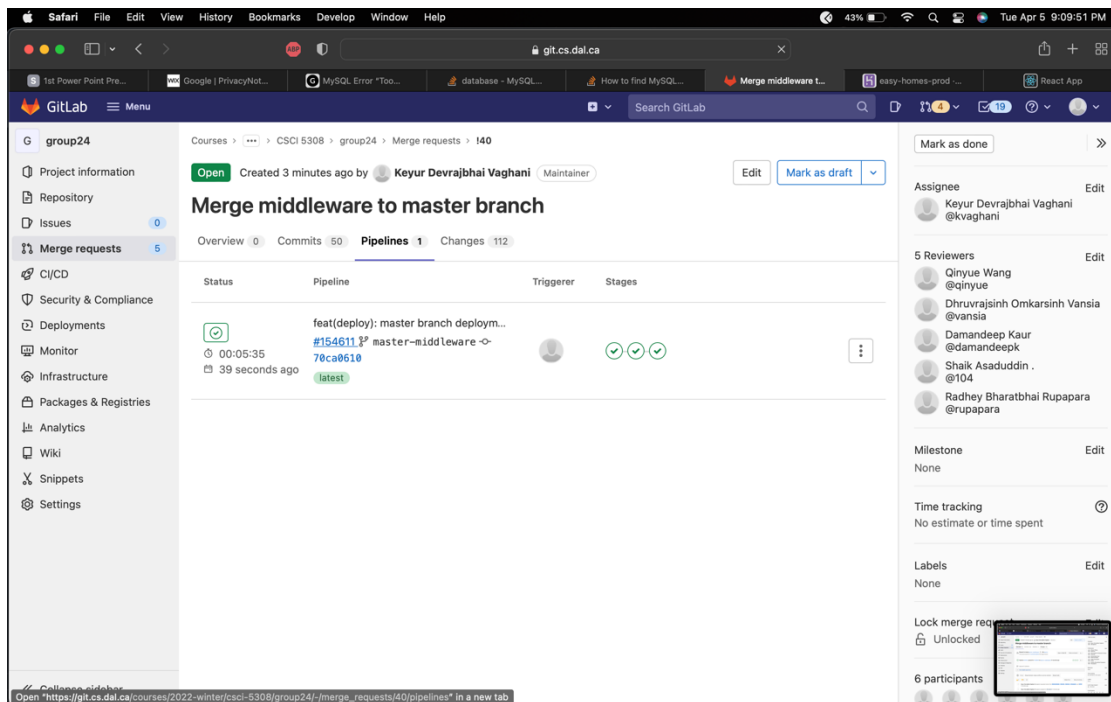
Safari File Edit View History Bookmarks Develop Window Help

43% Tue Apr 5 9:09:51 PM

git.cs.dal.ca

1st Power Point Pre... | Google | PrivacyNot... | MySQL Error "Too... | database - MySQL... | How to find MySQL... | Merge middleware t... | easy-homes-prod -... | React App

GitLab Menu

Search GitLab

19

G group24

Project information
Repository
Issues 0
Merge requests 5
CI/CD
Security & Compliance
Deployments
Monitor
Infrastructure
Packages & Registries
Analytics
Wiki
Snippets
Settings

Collapse sidebar

Courses > ··· > CSCI 5308 > group24 > Merge requests > !40

Open Created 3 minutes ago by Keyur Devrajbhai Vaghani Maintainer

Edit Mark as draft

Merge middleware to master branch

Overview 0 Commits 50 Pipelines 1 Changes 112

| Status | Pipeline | Triggerer | Stages |
|---|---|---|---|
| 00:05:35 39 seconds ago | feat(deploy): master branch deploym... #154611 master-middleware 70ca0610 latest | | |

Mark as done

Assignee Edit
Keyur Devrajbhai Vaghani
@kvaghani

5 Reviewers Edit
Qinyue Wang
@qinyue
Dhruvrajsinh Omkarsinh Vansia
@vansia
Damandeep Kaur
@damandeepk
Shaik Asaduddin .
@104
Radhey Bharatbhai Rupapara
@rupapara

Milestone Edit
None

Time tracking
No estimate or time spent

Labels Edit
None

Lock merge req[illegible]
Unlocked

6 participants

Open "https://git.cs.dal.ca/courses/2022-winter/csci-5308/group24/-/merge_requests/40/pipelines" in a new tab